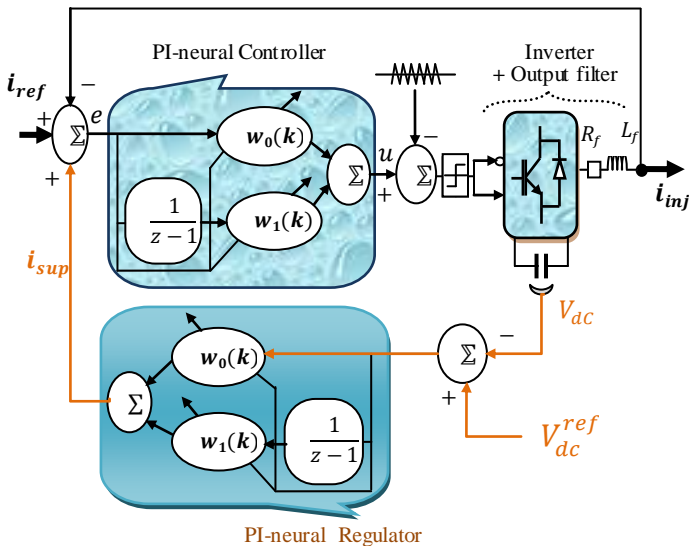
PI-neural Controller

Inverter + Output filter

$i_{ref}$

+

−

$\Sigma$

$e$

+

$w_0(k)$

$\frac{1}{z-1}$

$w_1(k)$

$\Sigma$

$u$

−

$\Sigma$

+

$R_f$

$L_f$

$i_{inj}$

$i_{sup}$

$V_{dc}$

−

$\Sigma$

+

$w_0(k)$

$\Sigma$

$w_1(k)$

$\frac{1}{z-1}$

$V_{dc}^{ref}$

PI-neural Regulator